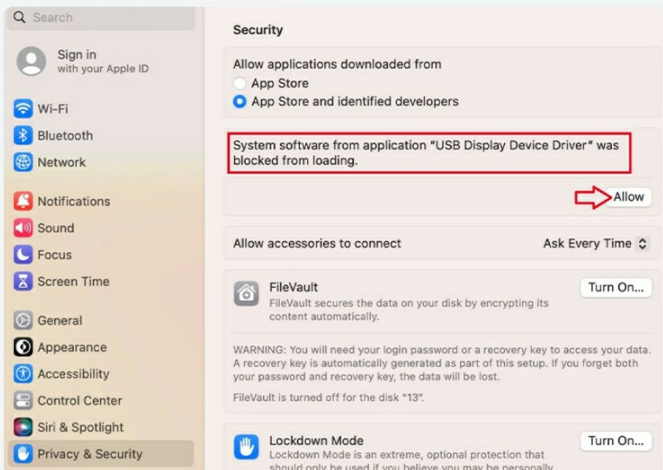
Search

Sign in
with your Apple ID

Wi-Fi
Bluetooth
Network

Notifications
Sound
Focus
Screen Time

General
Appearance
Accessibility
Control Center
Siri & Spotlight
Privacy & Security

Security

Allow applications downloaded from
App Store
App Store and identified developers

System software from application "USB Display Device Driver" was blocked from loading.

Allow

Allow accessories to connect
Ask Every Time

FileVault
FileVault secures the data on your disk by encrypting its content automatically.
Turn On...

WARNING: You will need your login password or a recovery key to access your data. A recovery key is automatically generated as part of this setup. If you forget both your password and recovery key, the data will be lost.

FileVault is turned off for the disk "13".

Lockdown Mode
Lockdown Mode is an extreme, optional protection that should only be used if you believe you may be personally
Turn On...